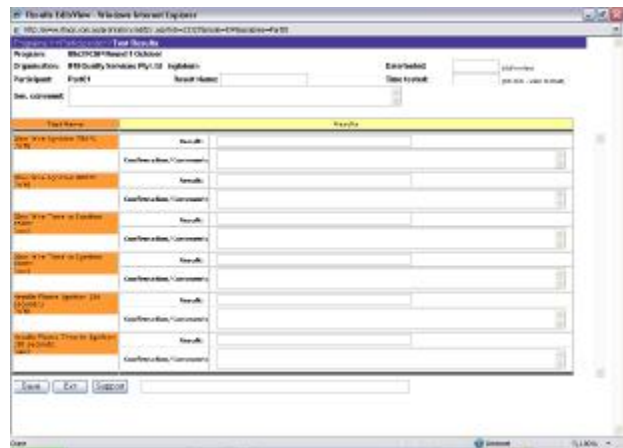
Results Edit/View - Windows Internet Explorer

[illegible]

Programs >> Participants >> Test Results

Program: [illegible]

Organisation: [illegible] Quality Services Pty Ltd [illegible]

Participant: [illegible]

Result Name:

Date tested:

Time tested:

Gen. comment:

| Test Name | Results |
|---|---|
| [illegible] | Result: |
| | Confirmation/Comments: |
| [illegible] | Result: |
| | Confirmation/Comments: |
| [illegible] | Result: |
| | Confirmation/Comments: |
| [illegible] | Result: |
| | Confirmation/Comments: |
| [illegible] | Result: |
| | Confirmation/Comments: |
| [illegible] | Result: |
| | Confirmation/Comments: |

Save Exit Support

Done

Internet

100%